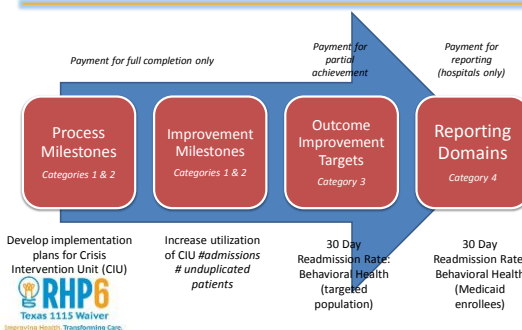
Payment for full completion only

Payment for partial achievement

Payment for reporting (hospitals only)

Process Milestones
Categories 1 & 2

Improvement Milestones
Categories 1 & 2

Outcome Improvement Targets
Category 3

Reporting Domains
Category 4

Develop implementation plans for Crisis Intervention Unit (CIU)

Increase utilization of CIU *#admissions # unduplicated patients*

30 Day Readmission Rate: Behavioral Health (targeted population)

30 Day Readmission Rate Behavioral Health (Medicaid enrollees)

RHP6
Texas 1115 Waiver
Improving Health. Transforming Care.